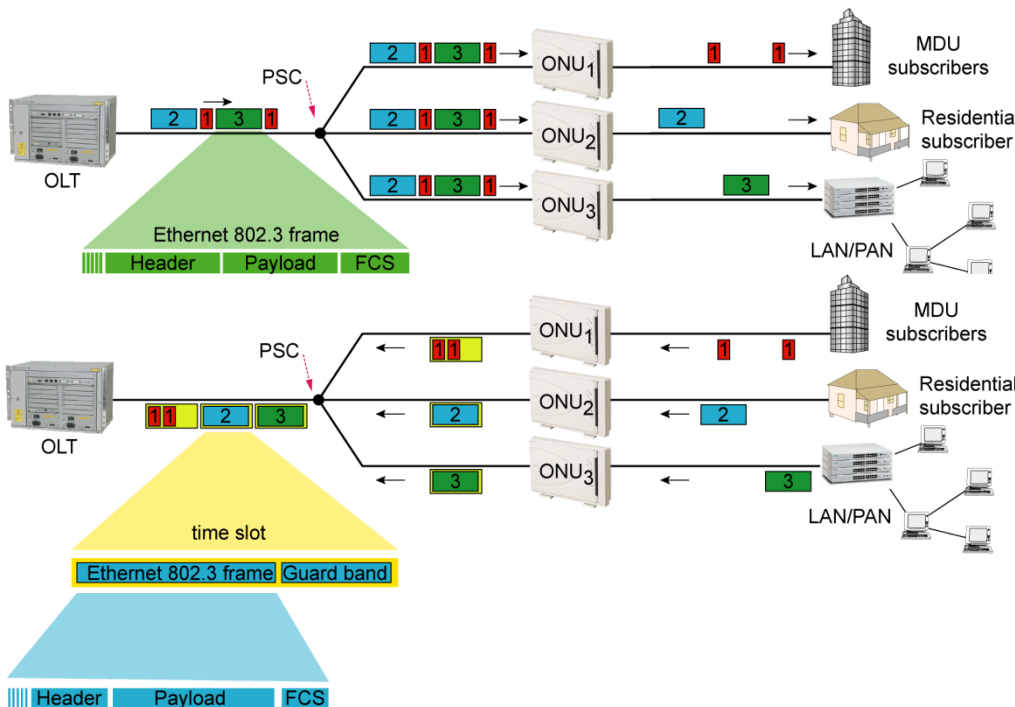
OLT

PSC

2 1 3 1

Ethernet 802.3 frame

Header Payload FCS

2 1 3 1

ONU$_1$

1 1

MDU subscribers

2 1 3 1

ONU$_2$

2

Residential subscriber

2 1 3 1

ONU$_3$

3

LAN/PAN

OLT

PSC

1 1 2 3

time slot

Ethernet 802.3 frame Guard band

Header Payload FCS

1 1

ONU$_1$

1 1

MDU subscribers

2

ONU$_2$

2

Residential subscriber

3

ONU$_3$

3

LAN/PAN